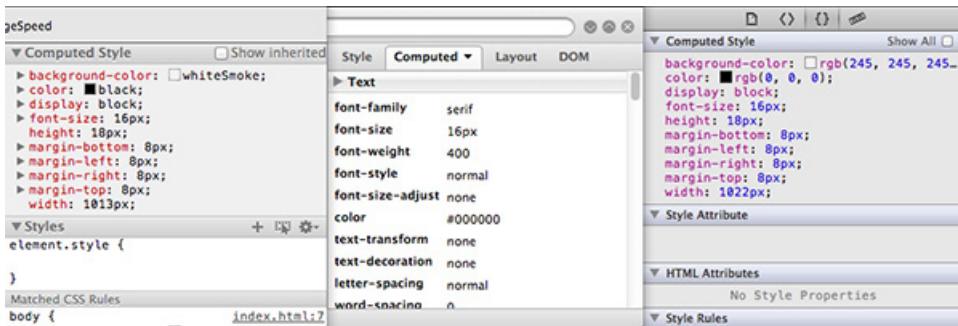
geSpeed

▼Computed Style ☐Show inherited
▶ background-color: ☐whiteSmoke;
▶ color: ■black;
▶ display: block;
▶ font-size: 16px;
height: 18px;
▶ margin-bottom: 8px;
▶ margin-left: 8px;
▶ margin-right: 8px;
▶ margin-top: 8px;
width: 1013px;

▼Styles
element.style {

}

Matched CSS Rules
body { index.html:7

Style | Computed ▾ | Layout | DOM

▶ Text

| | |
|---|---|
| font-family | serif |
| font-size | 16px |
| font-weight | 400 |
| font-style | normal |
| font-size-adjust | none |
| color | #000000 |
| text-transform | none |
| text-decoration | none |
| letter-spacing | normal |
| word-spacing | 0 |

▼ Computed Style Show All ☐
background-color: ☐rgb(245, 245, 245…
color: ■rgb(0, 0, 0);
display: block;
font-size: 16px;
height: 18px;
margin-bottom: 8px;
margin-left: 8px;
margin-right: 8px;
margin-top: 8px;
width: 1022px;

▼ Style Attribute

▼ HTML Attributes
No Style Properties

▼ Style Rules